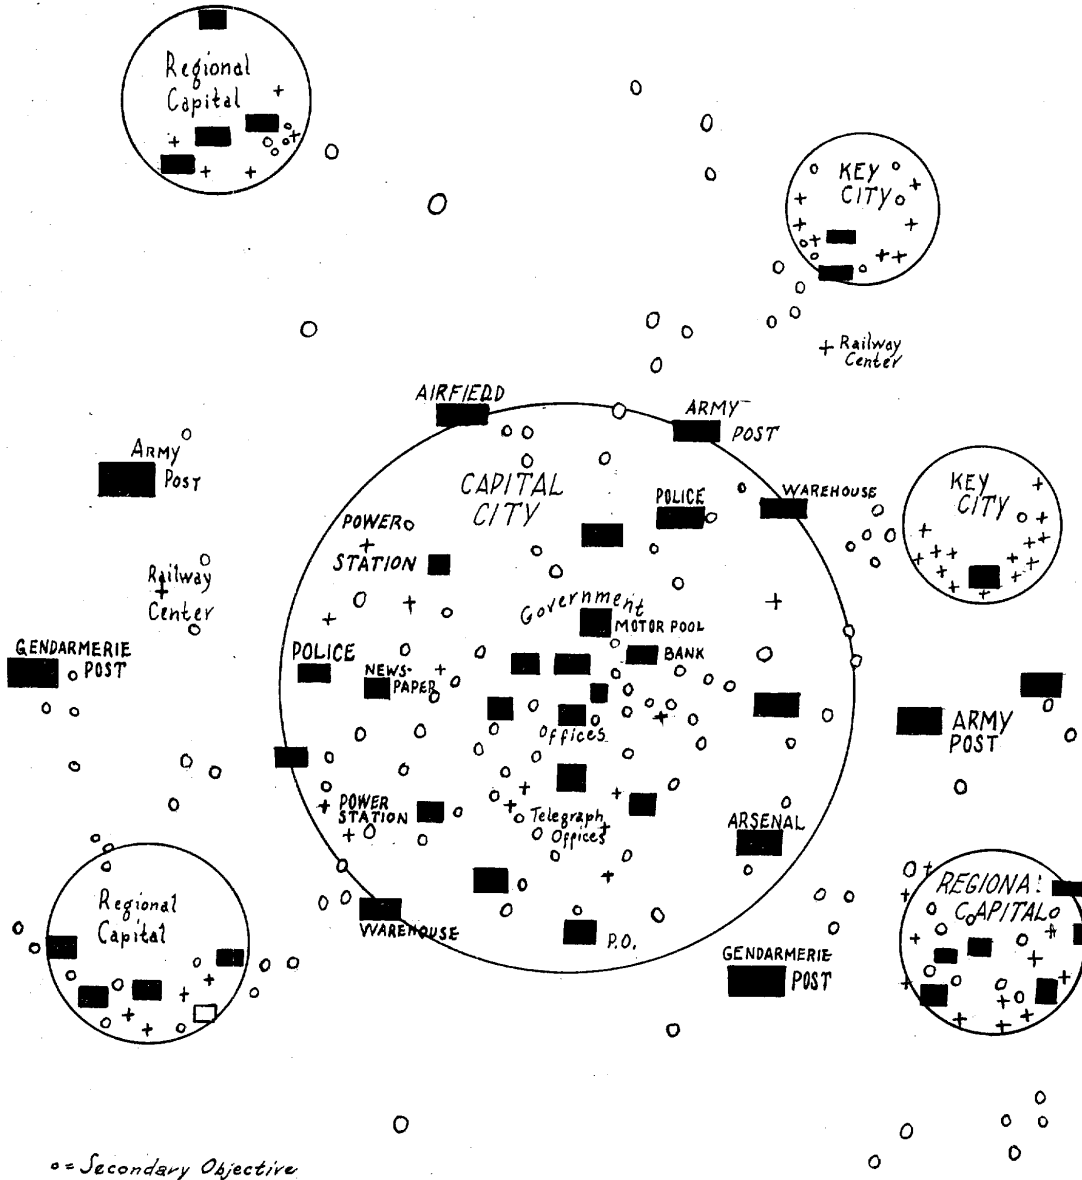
Regional Capital

KEY CITY

+ Railway Center

AIRFIELD

ARMY POST

CAPITAL CITY

POLICE

WAREHOUSE

KEY CITY

ARMY POST

POWER STATION

Railway Center

Government

MOTOR POOL

GENDARMERIE POST

POLICE

NEWS-PAPER

BANK

Offices

ARMY POST

POWER STATION

Telegraph Offices

ARSENAL

Regional Capital

WAREHOUSE

P.O.

REGIONAL CAPITAL

GENDARMERIE POST

o = Secondary Objective